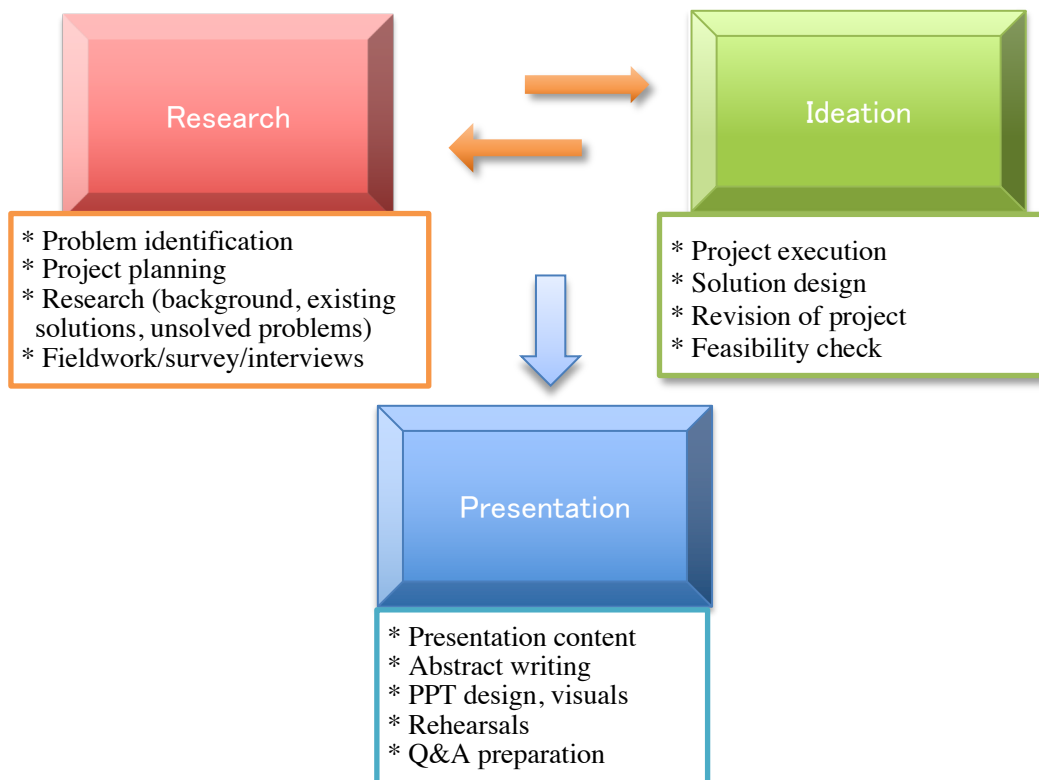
Research

* Problem identification
* Project planning
* Research (background, existing solutions, unsolved problems)
* Fieldwork/survey/interviews

Ideation

* Project execution
* Solution design
* Revision of project
* Feasibility check

Presentation

* Presentation content
* Abstract writing
* PPT design, visuals
* Rehearsals
* Q&A preparation